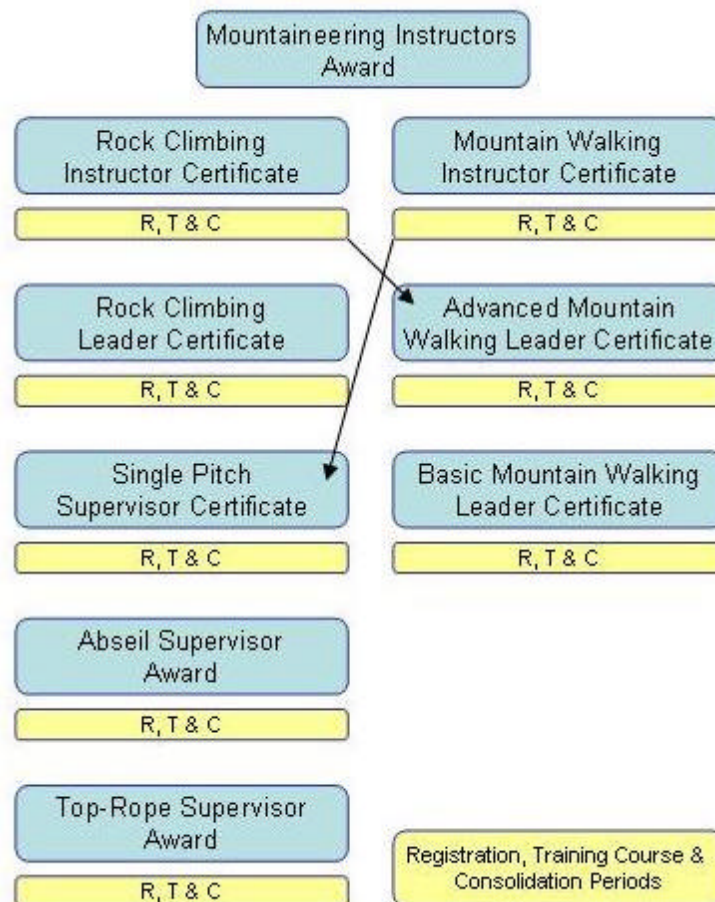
Mountaineering Instructors Award

Rock Climbing Instructor Certificate

R, T & C

Mountain Walking Instructor Certificate

R, T & C

Rock Climbing Leader Certificate

R, T & C

Advanced Mountain Walking Leader Certificate

R, T & C

Single Pitch Supervisor Certificate

R, T & C

Basic Mountain Walking Leader Certificate

R, T & C

Abseil Supervisor Award

R, T & C

Top-Rope Supervisor Award

R, T & C

Registration, Training Course & Consolidation Periods